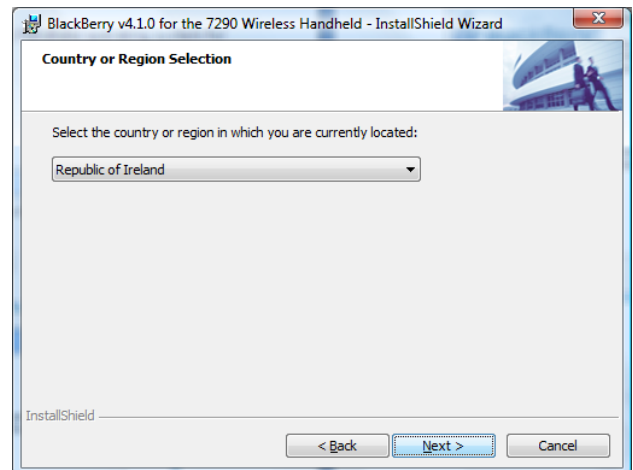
BlackBerry v4.1.0 for the 7290 Wireless Handheld - InstallShield Wizard

Country or Region Selection

Select the country or region in which you are currently located:

Republic of Ireland

InstallShield

< Back

Next >

Cancel